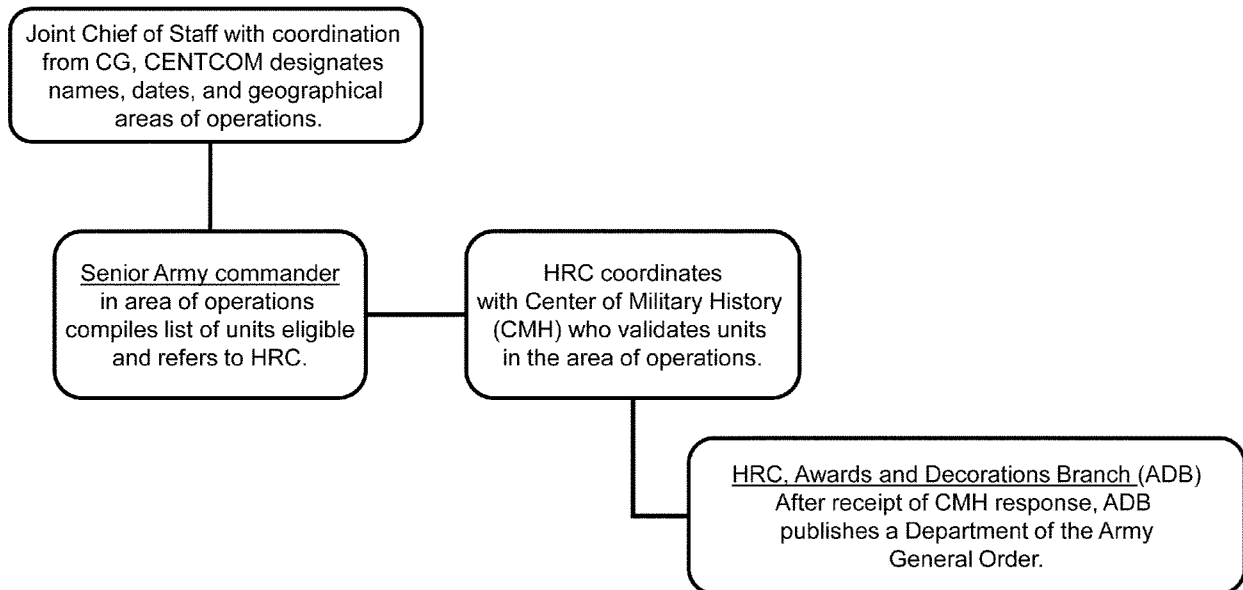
Joint Chief of Staff with coordination from CG, CENTCOM designates names, dates, and geographical areas of operations.

Senior Army commander in area of operations compiles list of units eligible and refers to HRC.

HRC coordinates with Center of Military History (CMH) who validates units in the area of operations.

HRC, Awards and Decorations Branch (ADB) After receipt of CMH response, ADB publishes a Department of the Army General Order.